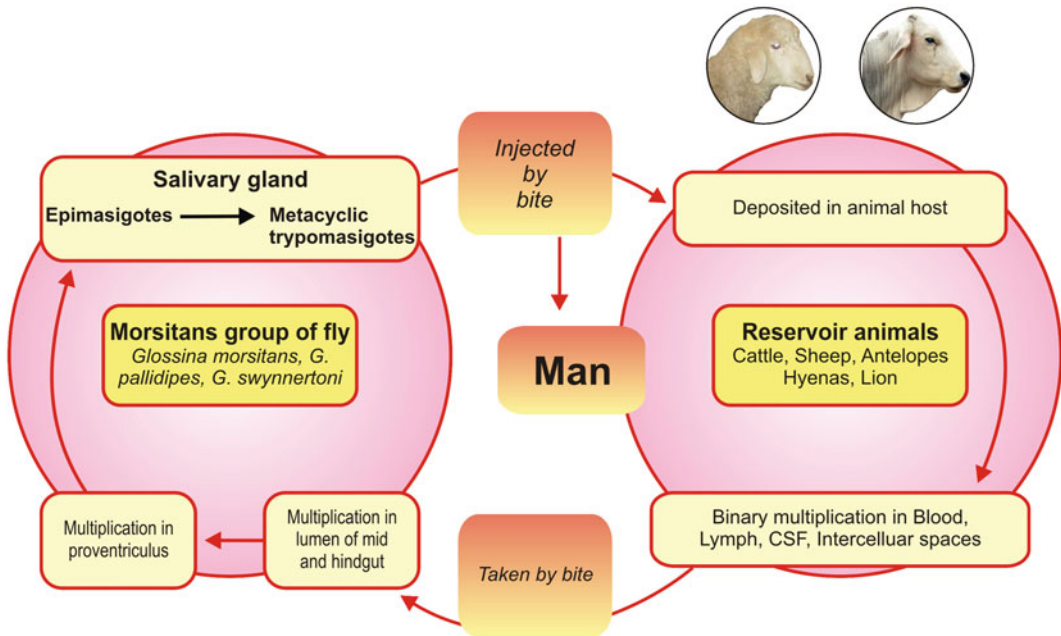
Salivary gland
Epimasigotes → Metacyclic trypomasigotes

Injected by bite

Deposited in animal host

Morsitans group of fly
*Glossina morsitans, G. pallidipes, G. swynnertoni*

Man

Reservoir animals
Cattle, Sheep, Antelopes
Hyenas, Lion

Multiplication in proventriculus

Multiplication in lumen of mid and hindgut

Taken by bite

Binary multiplication in Blood, Lymph, CSF, Intercelluar spaces